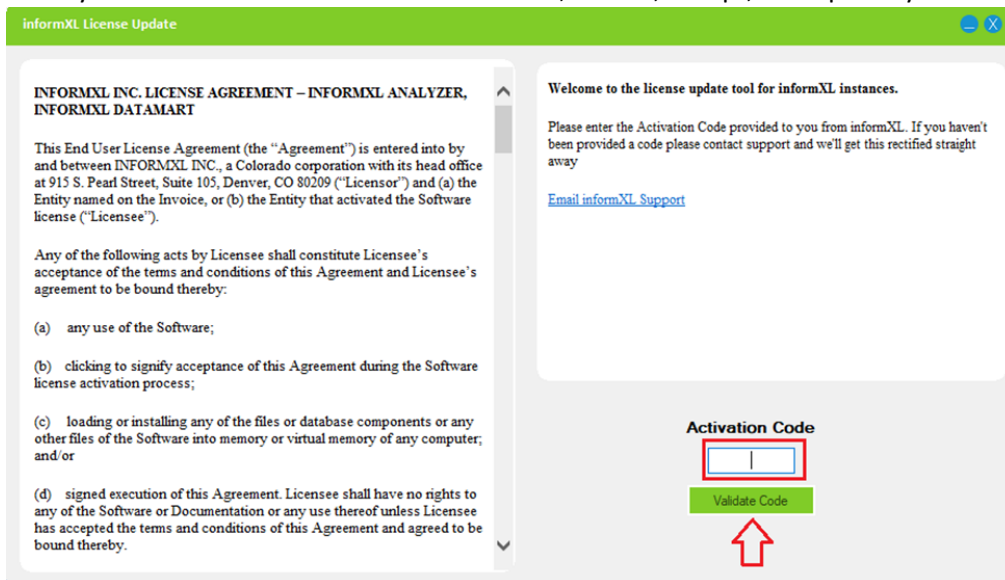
informXL License Update

INFORMXL INC. LICENSE AGREEMENT – INFORMXL ANALYZER, INFORMXL DATAMART

This End User License Agreement (the "Agreement") is entered into by and between INFORMXL INC., a Colorado corporation with its head office at 915 S. Pearl Street, Suite 105, Denver, CO 80209 ("Licensor") and (a) the Entity named on the Invoice, or (b) the Entity that activated the Software license ("Licensee").

Any of the following acts by Licensee shall constitute Licensee's acceptance of the terms and conditions of this Agreement and Licensee's agreement to be bound thereby:

(a) any use of the Software;

(b) clicking to signify acceptance of this Agreement during the Software license activation process;

(c) loading or installing any of the files or database components or any other files of the Software into memory or virtual memory of any computer; and/or

(d) signed execution of this Agreement. Licensee shall have no rights to any of the Software or Documentation or any use thereof unless Licensee has accepted the terms and conditions of this Agreement and agreed to be bound thereby.

Welcome to the license update tool for informXL instances.

Please enter the Activation Code provided to you from informXL. If you haven't been provided a code please contact support and we'll get this rectified straight away

Email informXL Support

Activation Code

Validate Code